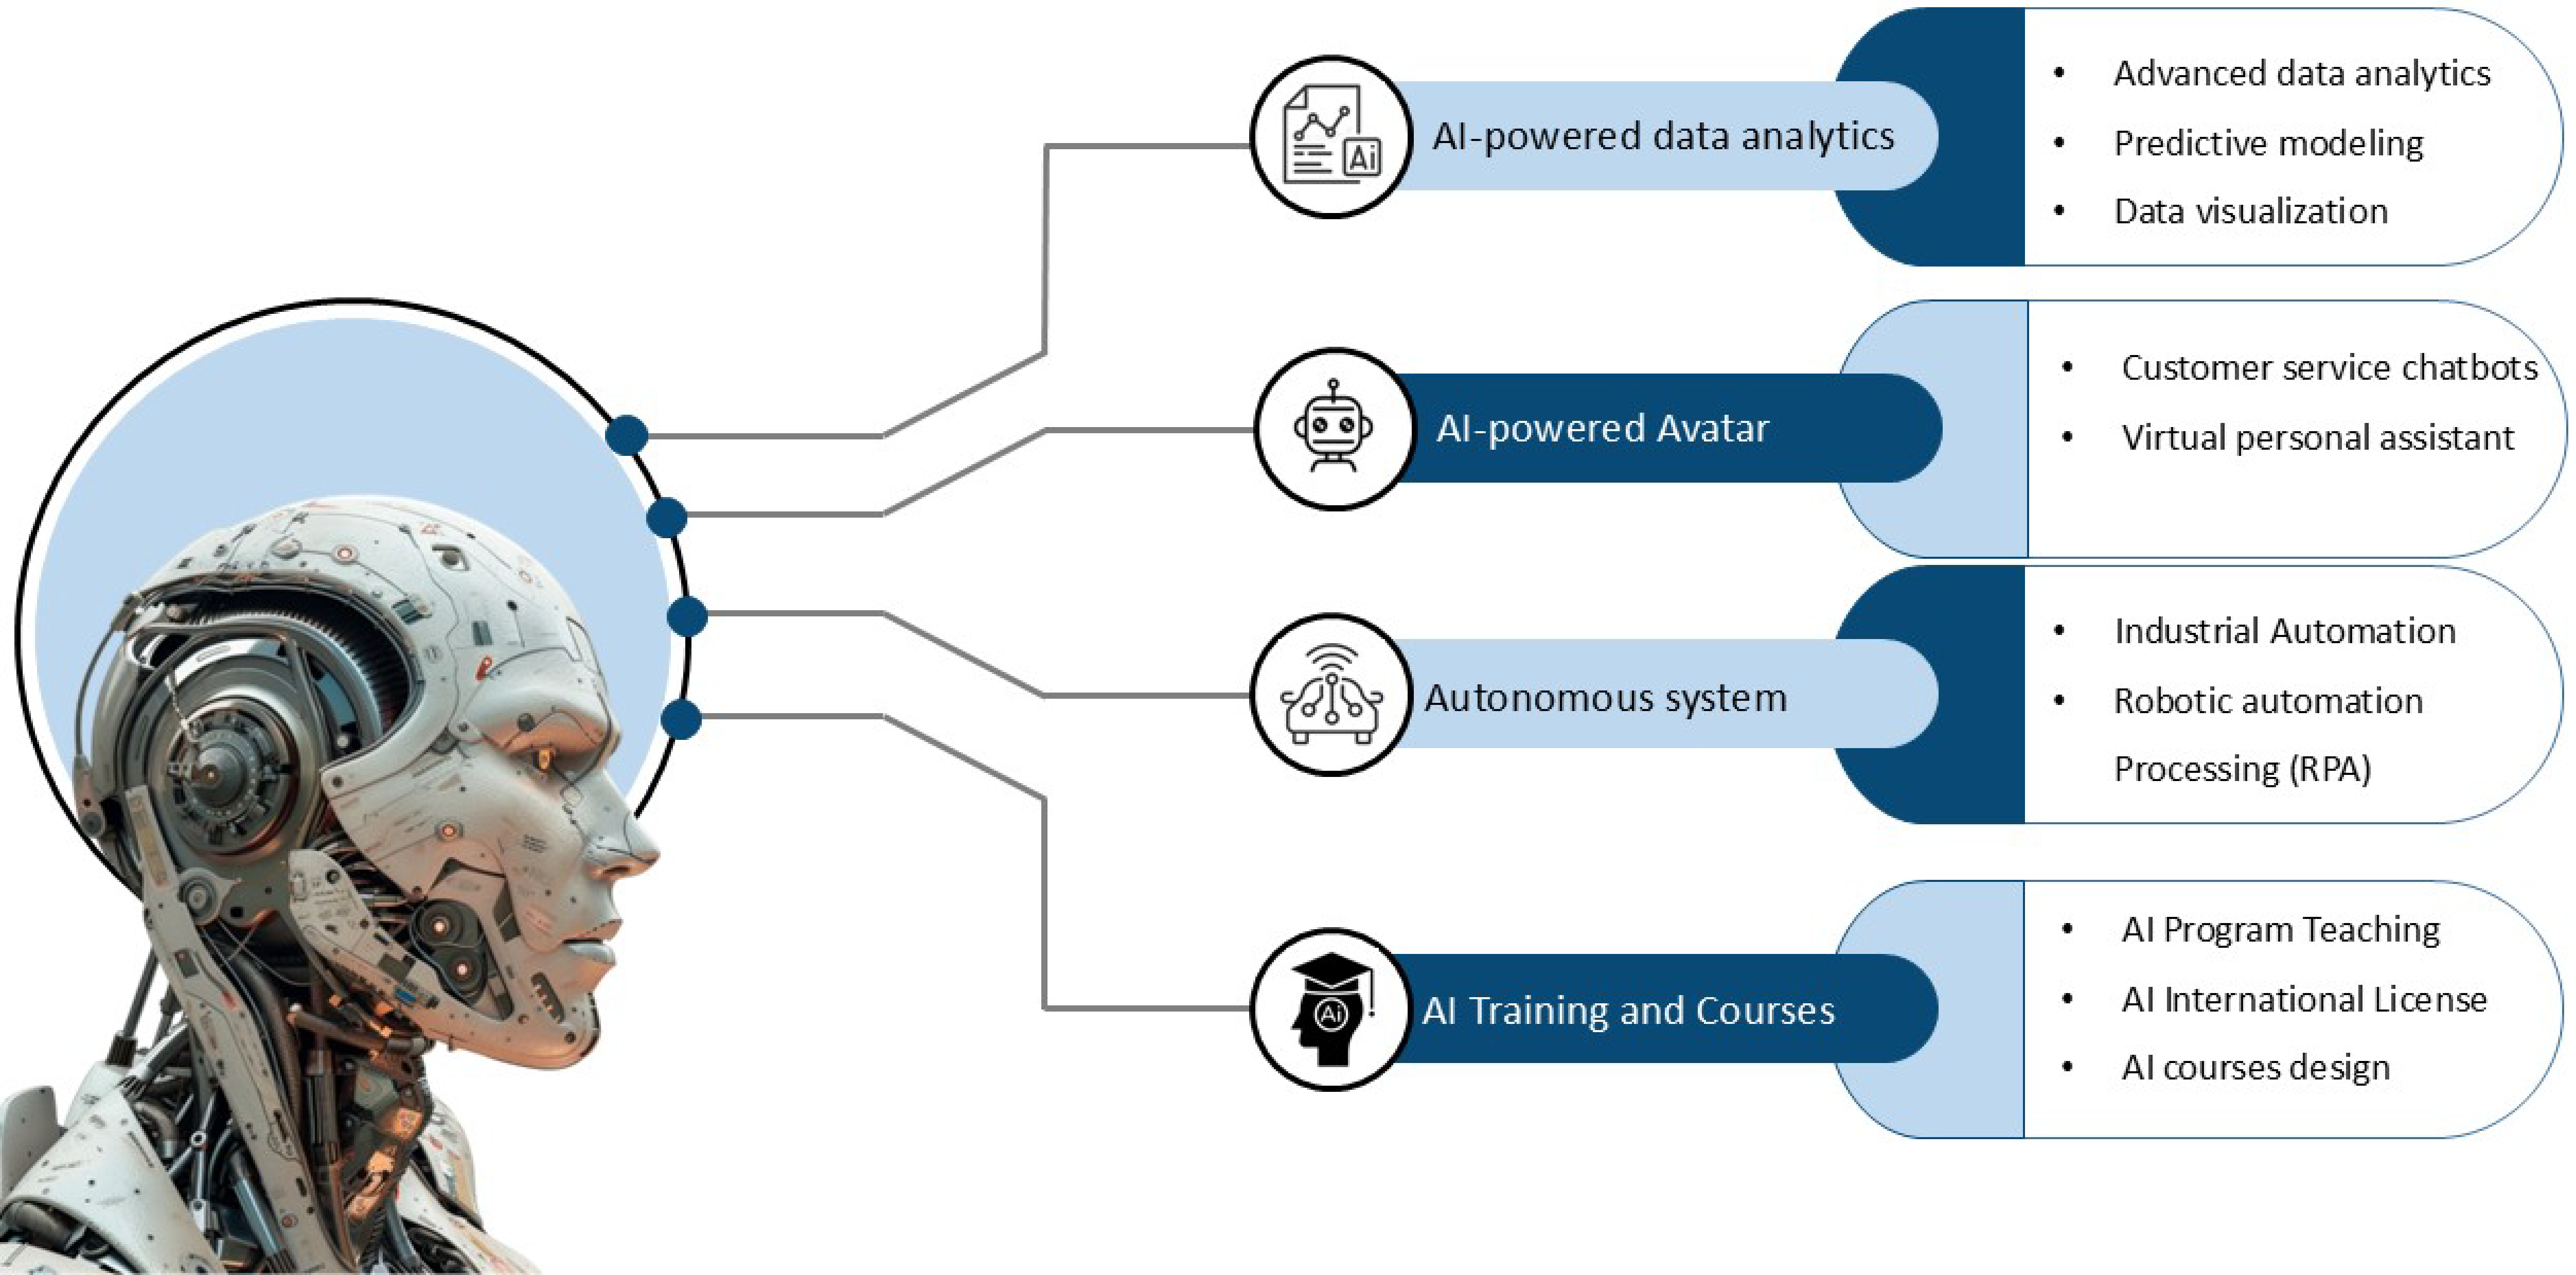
Ai

AI-powered data analytics

- Advanced data analytics
- Predictive modeling
- Data visualization

AI-powered Avatar

- Customer service chatbots
- Virtual personal assistant

Autonomous system

- Industrial Automation
- Robotic automation Processing (RPA)

Ai

AI Training and Courses

- AI Program Teaching
- AI International License
- AI courses design